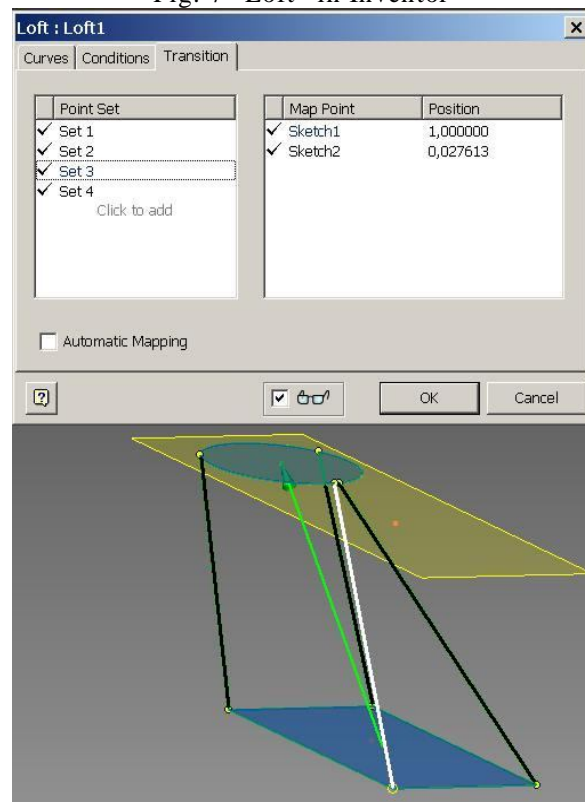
Fig. 7 - Loft - in Inventor

Loft : Loft1

Curves | Conditions | Transition

| | Point Set |
|---|---|
| ✓ | Set 1 |
| ✓ | Set 2 |
| ✓ | Set 3 |
| ✓ | Set 4 |
| | Click to add |

| | Map Point | Position |
|---|---|---|
| ✓ | Sketch1 | 1,000000 |
| ✓ | Sketch2 | 0,027613 |

Automatic Mapping

OK Cancel